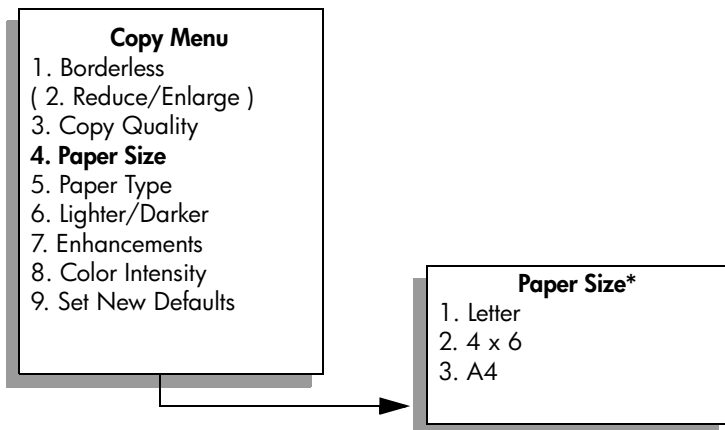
**Copy Menu**
1. Borderless
( 2. Reduce/Enlarge )
3. Copy Quality
**4. Paper Size**
5. Paper Type
6. Lighter/Darker
7. Enhancements
8. Color Intensity
9. Set New Defaults

**Paper Size***
1. Letter
2. 4 x 6
3. A4